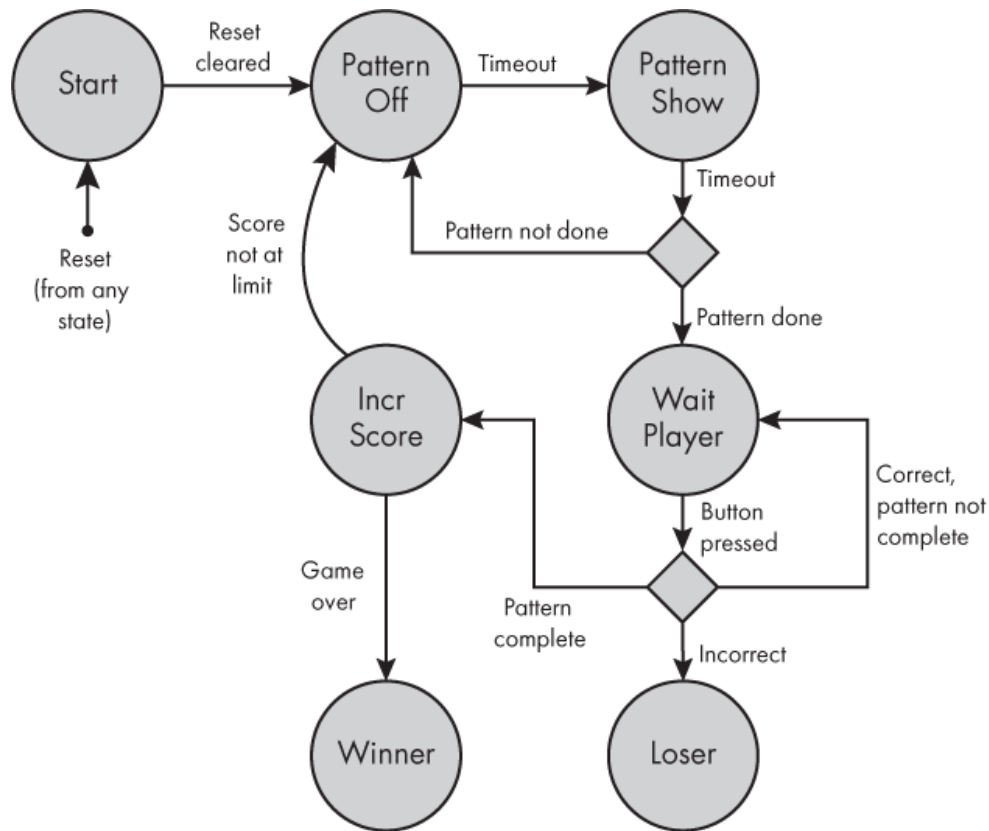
Start

Reset cleared

Pattern Off

Timeout

Pattern Show

Timeout

Reset (from any state)

Score not at limit

Pattern not done

Pattern done

Incr Score

Wait Player

Correct, pattern not complete

Button pressed

Game over

Pattern complete

Incorrect

Winner

Loser